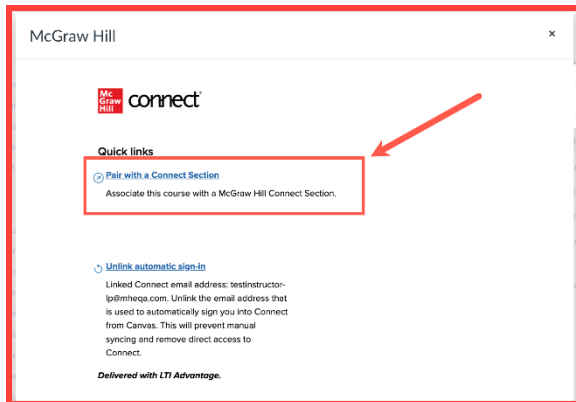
McGraw Hill

×

Mc Graw Hill connect

Quick links

Pair with a Connect Section

Associate this course with a McGraw Hill Connect Section.

Unlink automatic sign-in

Linked Connect email address: testinstructor-lp@mheqa.com. Unlink the email address that is used to automatically sign you into Connect from Canvas. This will prevent manual syncing and remove direct access to Connect.

Delivered with LTI Advantage.